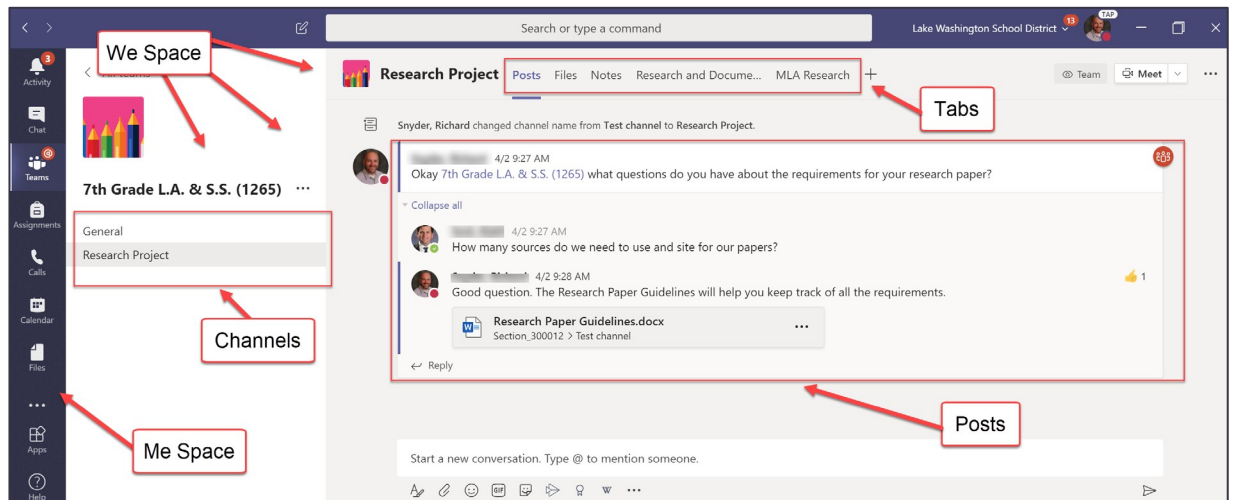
Search or type a command

Lake Washington School District 13 TAP

3 Activity

Chat

Teams

Assignments

Calls

Calendar

Files

...

Apps

Help

We Space

< All teams

7th Grade L.A. & S.S. (1265) ...

General

Research Project

Channels

Me Space

Research Project Posts Files Notes Research and Docume... MLA Research +

Team Meet

Tabs

Snyder, Richard changed channel name from Test channel to Research Project.

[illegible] 4/2 9:27 AM
Okay 7th Grade L.A. & S.S. (1265) what questions do you have about the requirements for your research paper?

Collapse all

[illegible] 4/2 9:27 AM
How many sources do we need to use and site for our papers?

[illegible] 4/2 9:28 AM
Good question. The Research Paper Guidelines will help you keep track of all the requirements.

1

Research Paper Guidelines.docx
Section_300012 > Test channel

...

Reply

Posts

Start a new conversation. Type @ to mention someone.